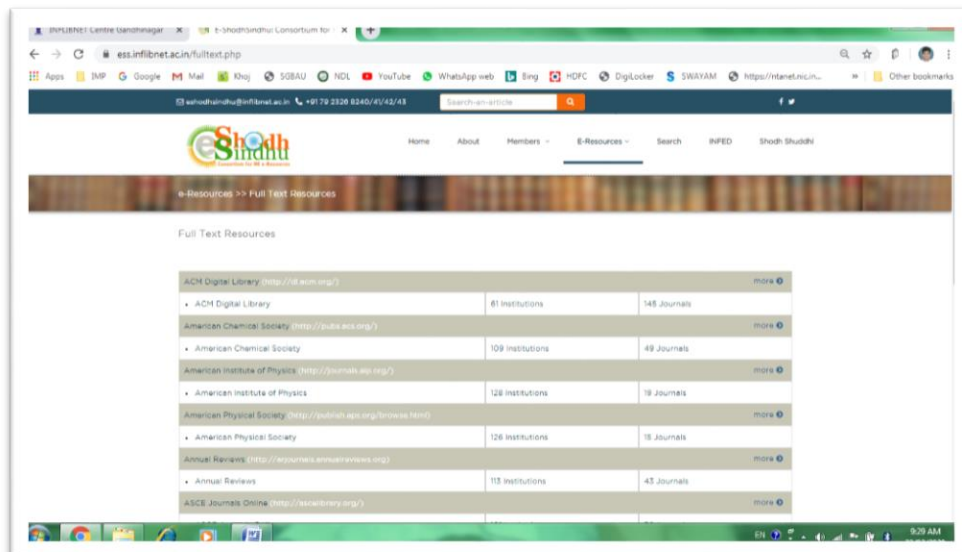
INFLIBNET Centre Gandhinagar × E-ShodhSindhu Consortium for × +

ess.inflibnet.ac.in/fulltext.php

Apps IMP Google Mail Khoj SGBAU NDL YouTube WhatsApp web Bing HDFC DigiLocker SWAYAM https://ntanet.nic.in... » Other bookmarks

eshodhsindhu@inflibnet.ac.in +91 79 2326 8240/41/42/43 Search an article

e Shodh Sindhu Consortium for HE e-Resources

Home About Members E-Resources Search INFED Shodh Shuddhi

e-Resources >> Full Text Resources

Full Text Resources

| ACM Digital Library (http://dl.acm.org/) | | more |
|---|---|---|
| • ACM Digital Library | 61 Institutions | 148 Journals |
| American Chemical Society (http://pubs.acs.org/) | | more |
| • American Chemical Society | 109 Institutions | 49 Journals |
| American Institute of Physics (http://journals.aip.org/) | | more |
| • American Institute of Physics | 128 Institutions | 19 Journals |
| American Physical Society (http://publish.aps.org/browse.html) | | more |
| • American Physical Society | 126 Institutions | 15 Journals |
| Annual Reviews (http://arjournals.annualreviews.org) | | more |
| • Annual Reviews | 113 Institutions | 43 Journals |
| ASCE Journals Online (http://ascelibrary.org/) | | more |

EN 9:29 AM